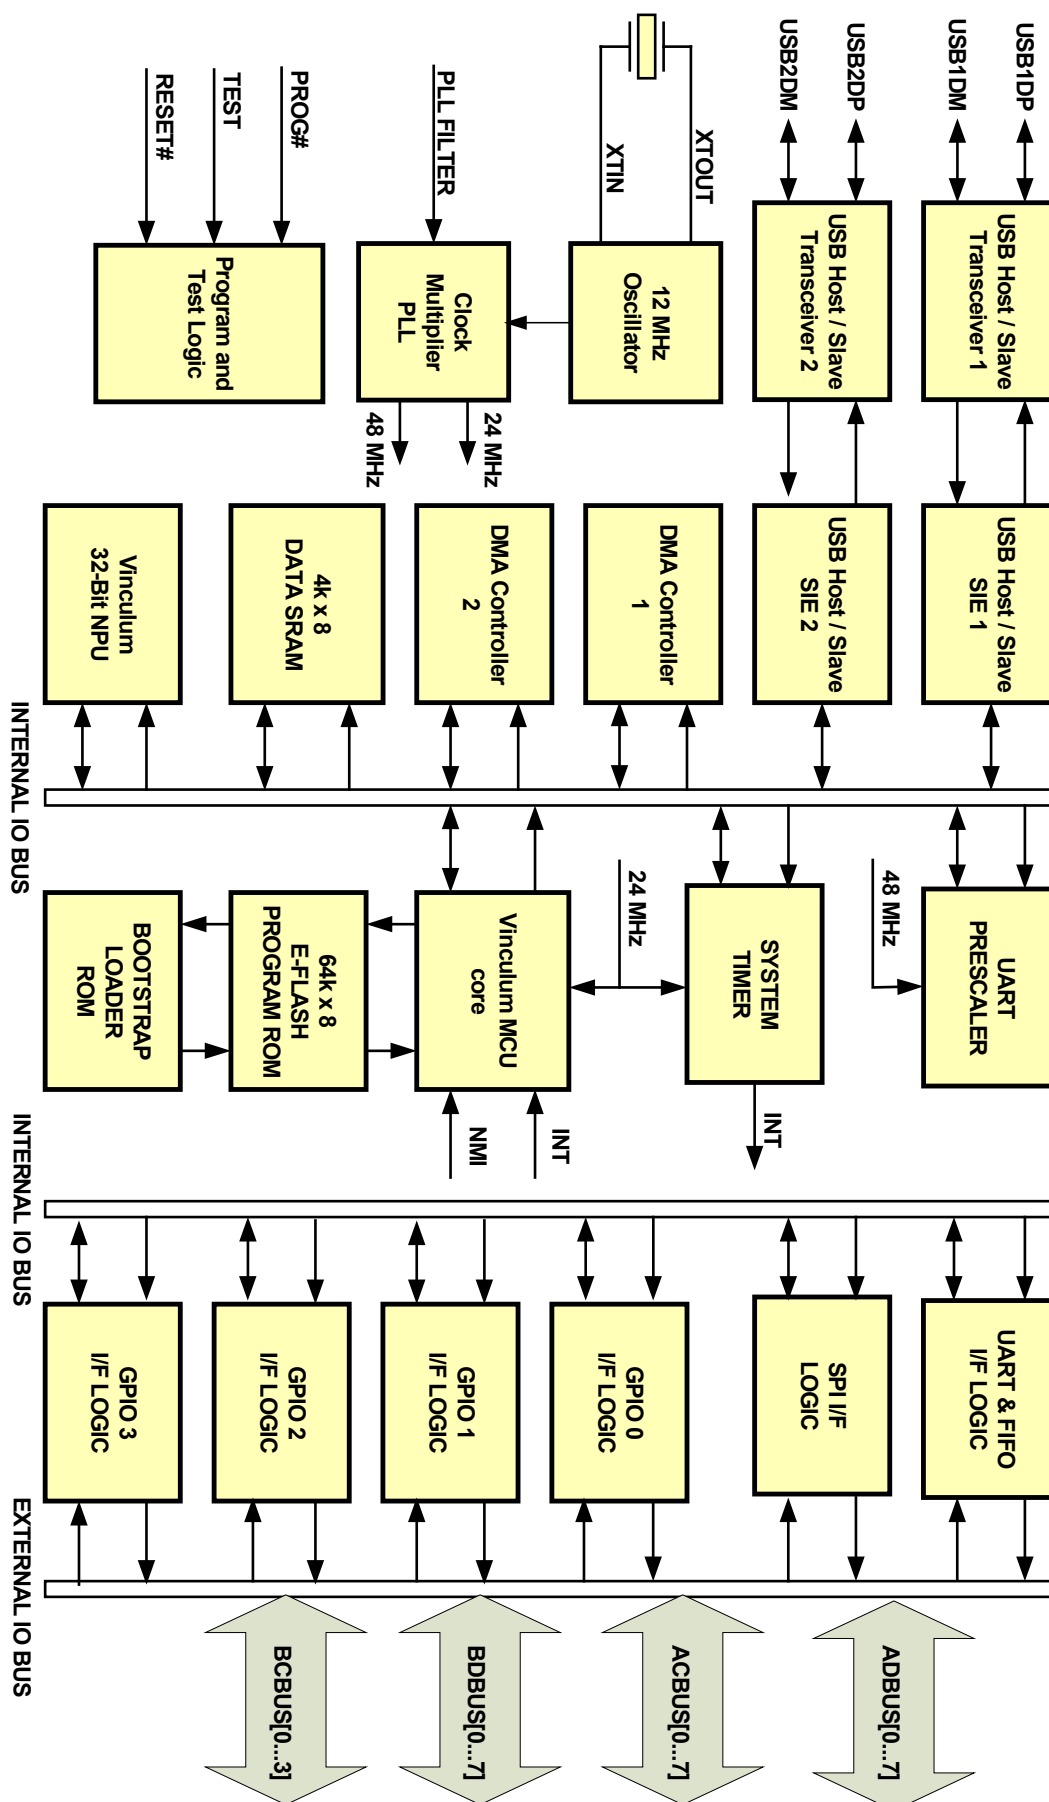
USB1DP
USB1DM
USB2DP
USB2DM
XTOUT
XTIN
PLL FILTER
PROG#
TEST
RESET#

USB Host / Slave Transceiver 1
USB Host / Slave Transceiver 2
12 MHz Oscillator
Clock Multiplier PLL
Program and Test Logic
24 MHz
48 MHz

USB Host / Slave SIE 1
USB Host / Slave SIE 2
DMA Controller 1
DMA Controller 2
4k x 8 DATA SRAM
Vinculum 32-Bit NPU

INTERNAL IO BUS

48 MHz
24 MHz
UART PRESCALER
SYSTEM TIMER
Vinculum MCU core
64k x 8 E-FLASH PROGRAM ROM
BOOTSTRAP LOADER ROM
INT
INT
NMI

INTERNAL IO BUS

UART & FIFO I/F LOGIC
SPI I/F LOGIC
GPIO 0 I/F LOGIC
GPIO 1 I/F LOGIC
GPIO 2 I/F LOGIC
GPIO 3 I/F LOGIC

EXTERNAL IO BUS

ADBUS[0...7]
ACBUS[0...7]
BDBUS[0...7]
BCBUS[0...3]